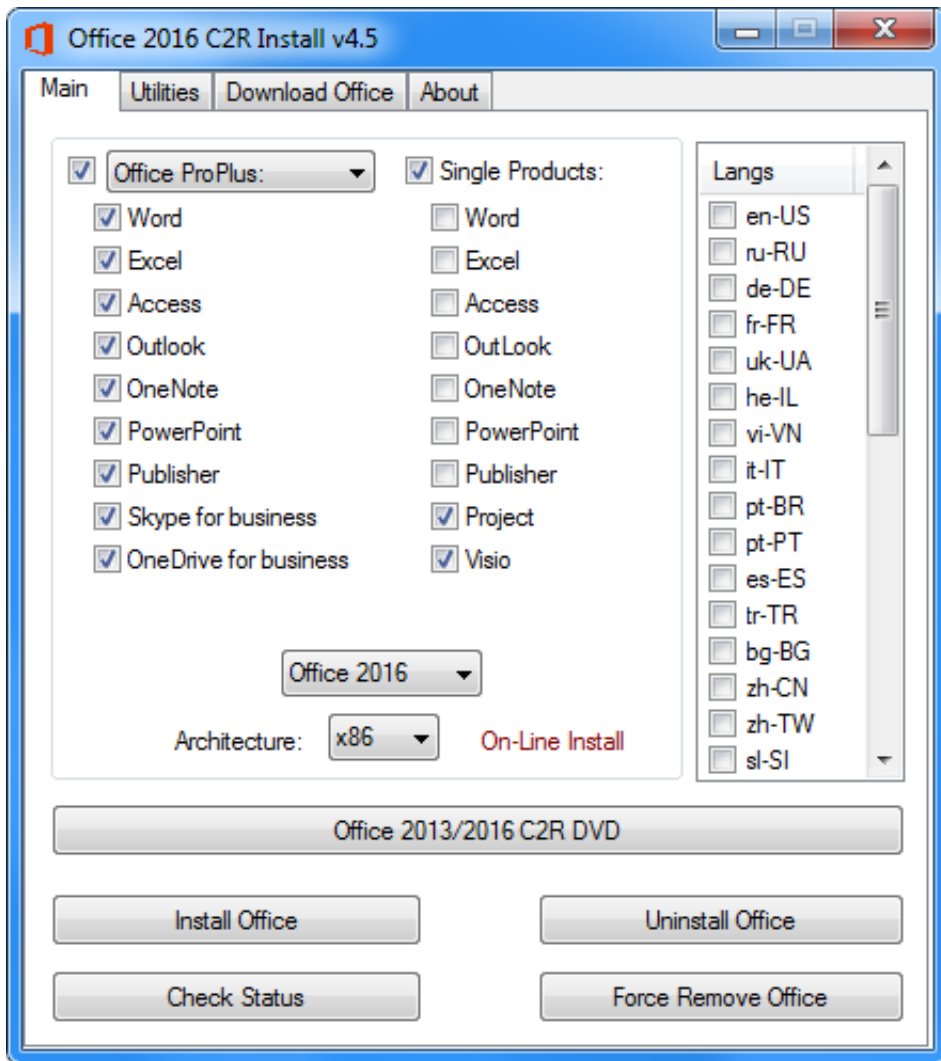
Office 2016 C2R Install v4.5

Main | Utilities | Download Office | About

Office ProPlus:
Word
Excel
Access
Outlook
OneNote
PowerPoint
Publisher
Skype for business
OneDrive for business

Single Products:
Word
Excel
Access
OutLook
OneNote
PowerPoint
Publisher
Project
Visio

Langs
en-US
ru-RU
de-DE
fr-FR
uk-UA
he-IL
vi-VN
it-IT
pt-BR
pt-PT
es-ES
tr-TR
bg-BG
zh-CN
zh-TW
sl-SI

Office 2016

Architecture: x86

On-Line Install

Office 2013/2016 C2R DVD

Install Office

Uninstall Office

Check Status

Force Remove Office